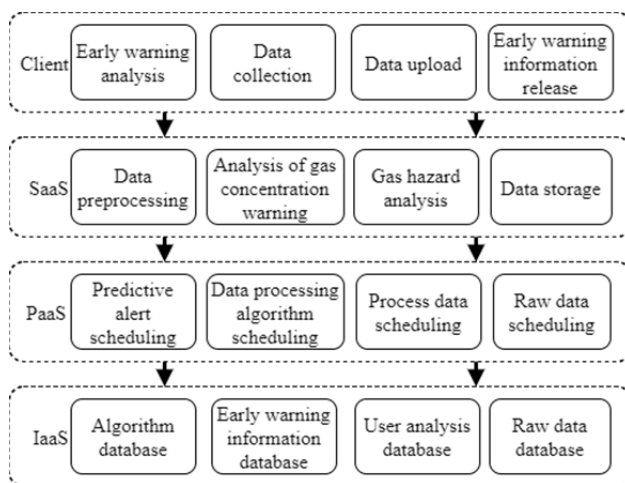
Client
Early warning analysis
Data collection
Data upload
Early warning information release

SaaS
Data preprocessing
Analysis of gas concentration warning
Gas hazard analysis
Data storage

PaaS
Predictive alert scheduling
Data processing algorithm scheduling
Process data scheduling
Raw data scheduling

IaaS
Algorithm database
Early warning information database
User analysis database
Raw data database